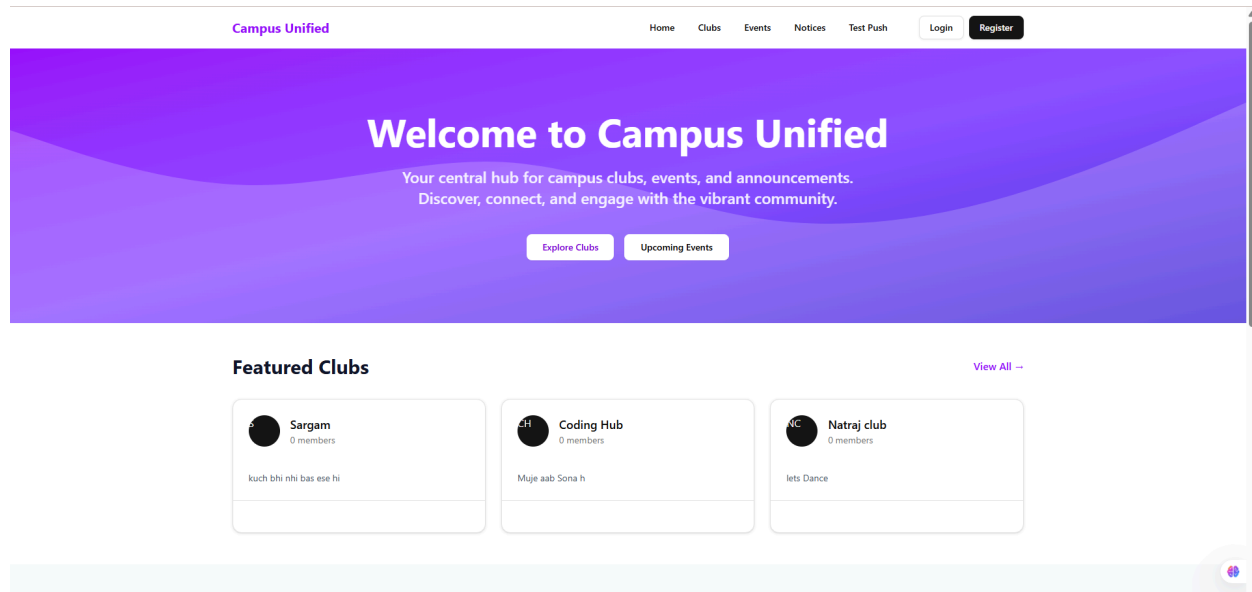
Campus Unified

Home Clubs Events Notices Test Push Login Register

Welcome to Campus Unified

Your central hub for campus clubs, events, and announcements. Discover, connect, and engage with the vibrant community.

Explore Clubs Upcoming Events

Featured Clubs

View All →

S
Sargam
0 members

kuch bhi nhi bas ese hi

CH
Coding Hub
0 members

Muje aab Sona h

NC
Natraj club
0 members

lets Dance